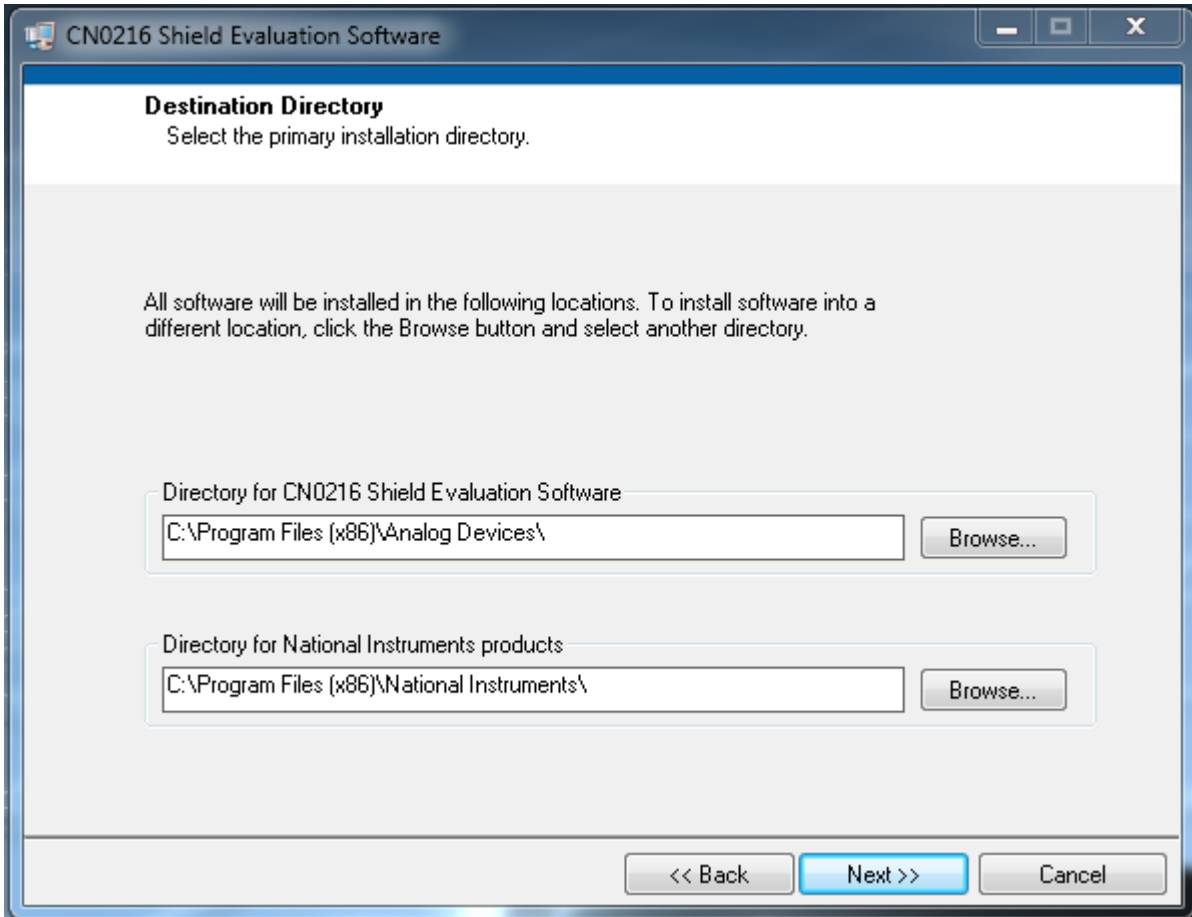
CN0216 Shield Evaluation Software

Destination Directory
Select the primary installation directory.

All software will be installed in the following locations. To install software into a different location, click the Browse button and select another directory.

Directory for CN0216 Shield Evaluation Software
C:\Program Files (x86)\Analog Devices\
Browse...

Directory for National Instruments products
C:\Program Files (x86)\National Instruments\
Browse...

<< Back
Next >>
Cancel